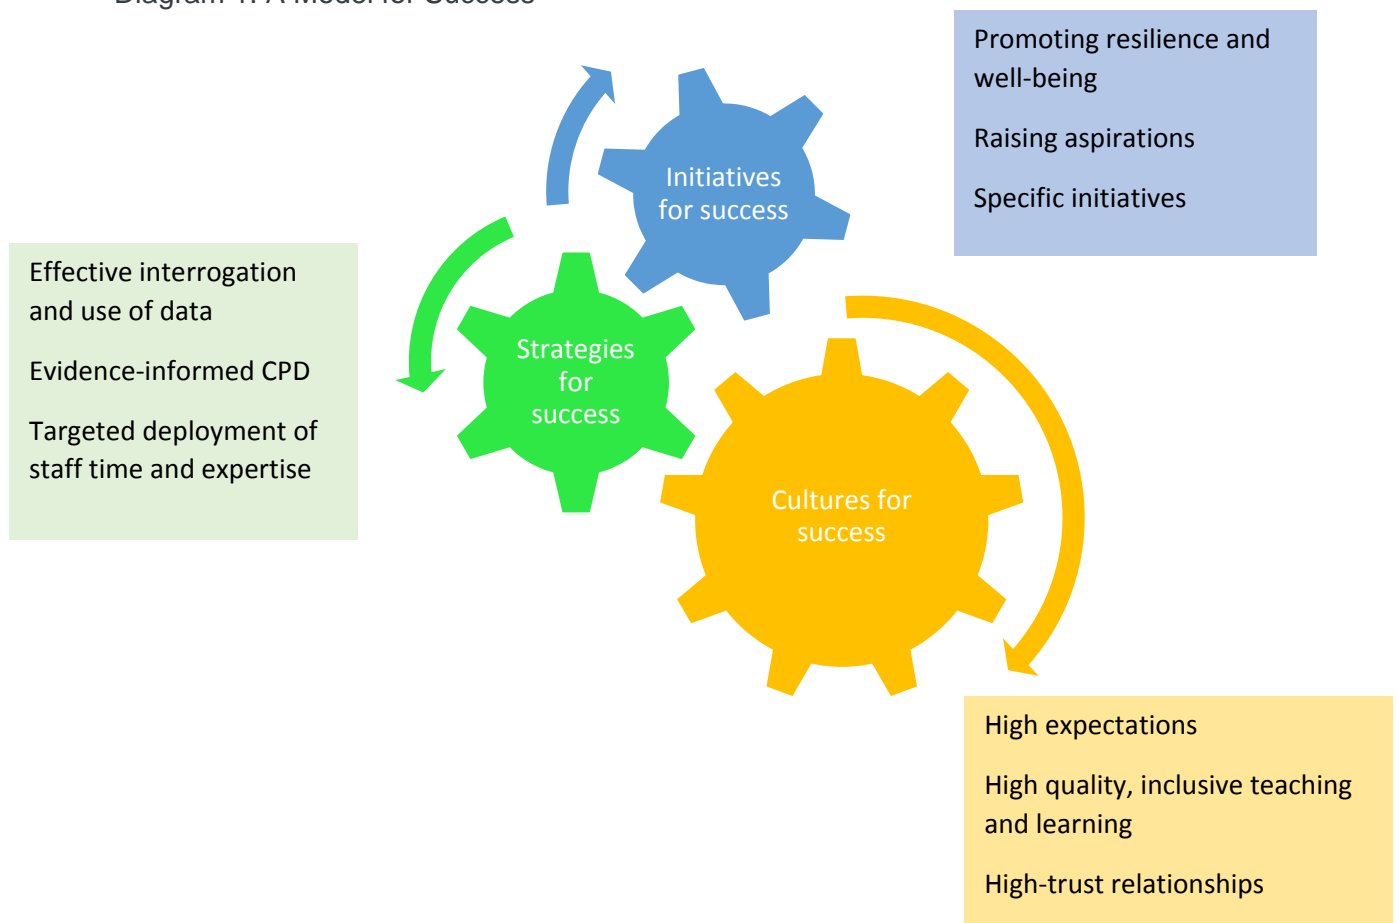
Diagram 1: A Model for Success

Promoting resilience and well-being

Raising aspirations

Specific initiatives

Initiatives for success

Effective interrogation and use of data

Evidence-informed CPD

Targeted deployment of staff time and expertise

Strategies for success

Cultures for success

High expectations

High quality, inclusive teaching and learning

High-trust relationships